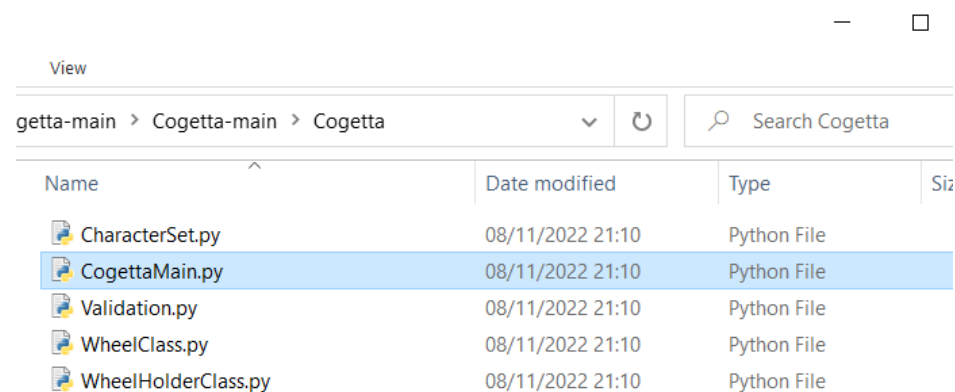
View

getta-main > Cogetta-main > Cogetta

Search Cogetta

| Name | Date modified | Type | Siz |
|---|---|---|---|
| CharacterSet.py | 08/11/2022 21:10 | Python File | |
| CogettaMain.py | 08/11/2022 21:10 | Python File | |
| Validation.py | 08/11/2022 21:10 | Python File | |
| WheelClass.py | 08/11/2022 21:10 | Python File | |
| WheelHolderClass.py | 08/11/2022 21:10 | Python File | |